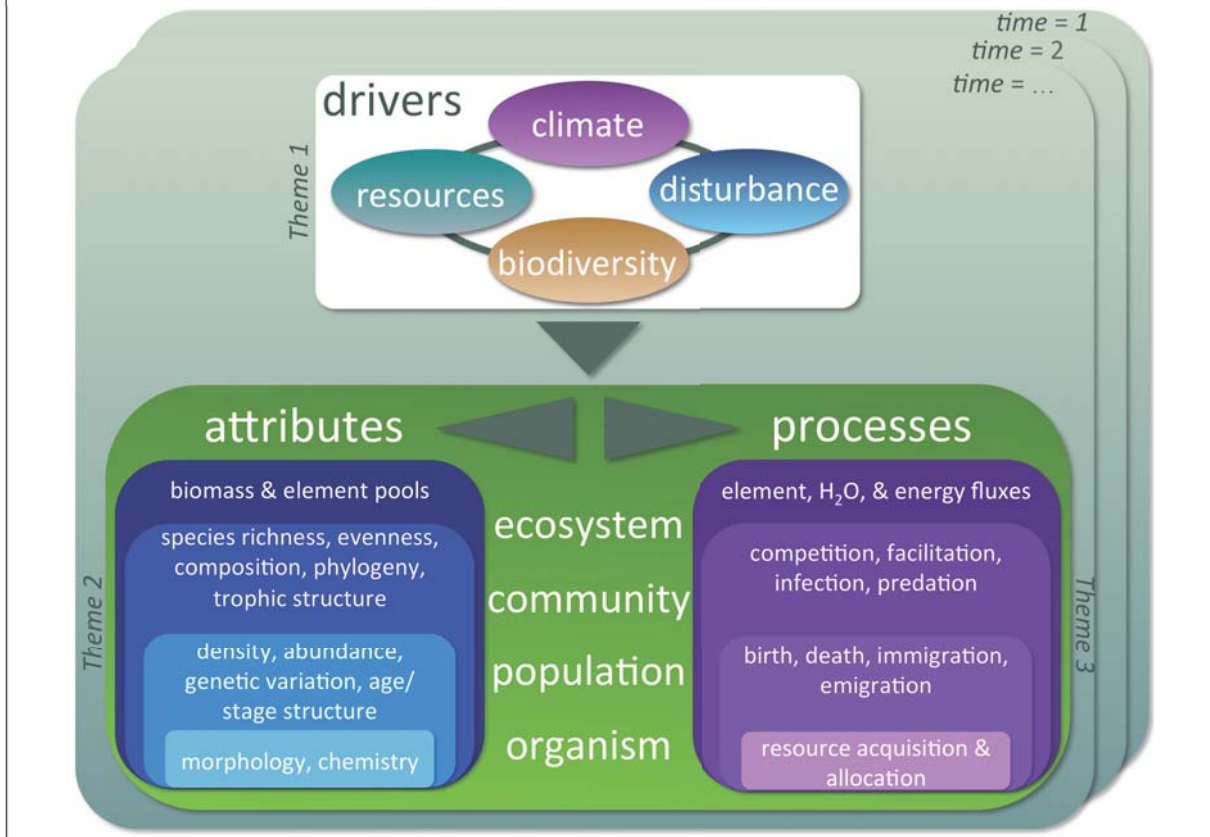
time = 1
time = 2
time = …

drivers
climate
resources
disturbance
biodiversity
Theme 1

attributes
processes

biomass & element pools
species richness, evenness, composition, phylogeny, trophic structure
density, abundance, genetic variation, age/ stage structure
morphology, chemistry

ecosystem
community
population
organism

element, $H_2O$, & energy fluxes
competition, facilitation, infection, predation
birth, death, immigration, emigration
resource acquisition & allocation

Theme 2
Theme 3